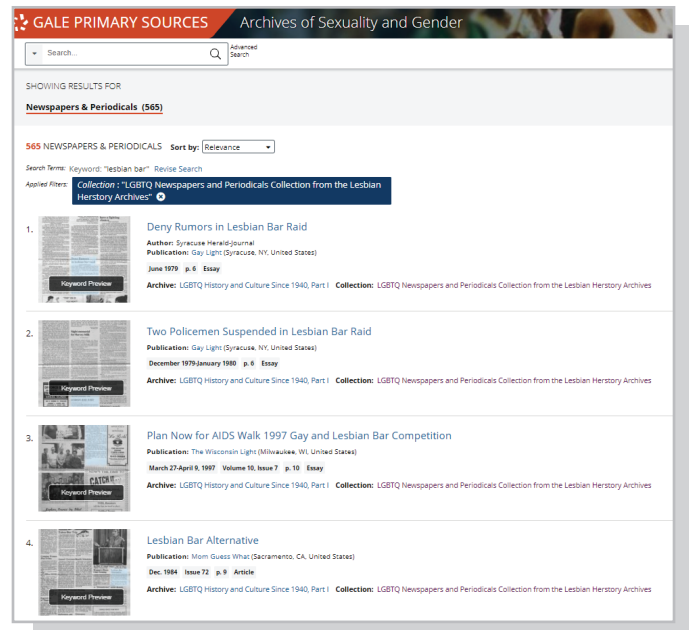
GALE PRIMARY SOURCES | Archives of Sexuality and Gender

Search...

Advanced Search

SHOWING RESULTS FOR

Newspapers & Periodicals (565)

565 NEWSPAPERS & PERIODICALS Sort by: Relevance

Search Terms: Keyword: "lesbian bar" Revise Search

Applied Filters: Collection : "LGBTQ Newspapers and Periodicals Collection from the Lesbian Herstory Archives"

1. Keyword Preview

Deny Rumors in Lesbian Bar Raid

Author: Syracuse Herald-Journal

Publication: Gay Light (Syracuse, NY, United States)

June 1979 p. 6 Essay

Archive: LGBTQ History and Culture Since 1940, Part I Collection: LGBTQ Newspapers and Periodicals Collection from the Lesbian Herstory Archives

2. Keyword Preview

Two Policemen Suspended in Lesbian Bar Raid

Publication: Gay Light (Syracuse, NY, United States)

December 1979-January 1980 p. 6 Essay

Archive: LGBTQ History and Culture Since 1940, Part I Collection: LGBTQ Newspapers and Periodicals Collection from the Lesbian Herstory Archives

3. Keyword Preview

Plan Now for AIDS Walk 1997 Gay and Lesbian Bar Competition

Publication: The Wisconsin Light (Milwaukee, WI, United States)

March 27-April 9, 1997 Volume 10, Issue 7 p. 10 Essay

Archive: LGBTQ History and Culture Since 1940, Part I Collection: LGBTQ Newspapers and Periodicals Collection from the Lesbian Herstory Archives

4. Keyword Preview

Lesbian Bar Alternative

Publication: Mom Guess What (Sacramento, CA, United States)

Dec. 1984 Issue 72 p. 9 Article

Archive: LGBTQ History and Culture Since 1940, Part I Collection: LGBTQ Newspapers and Periodicals Collection from the Lesbian Herstory Archives